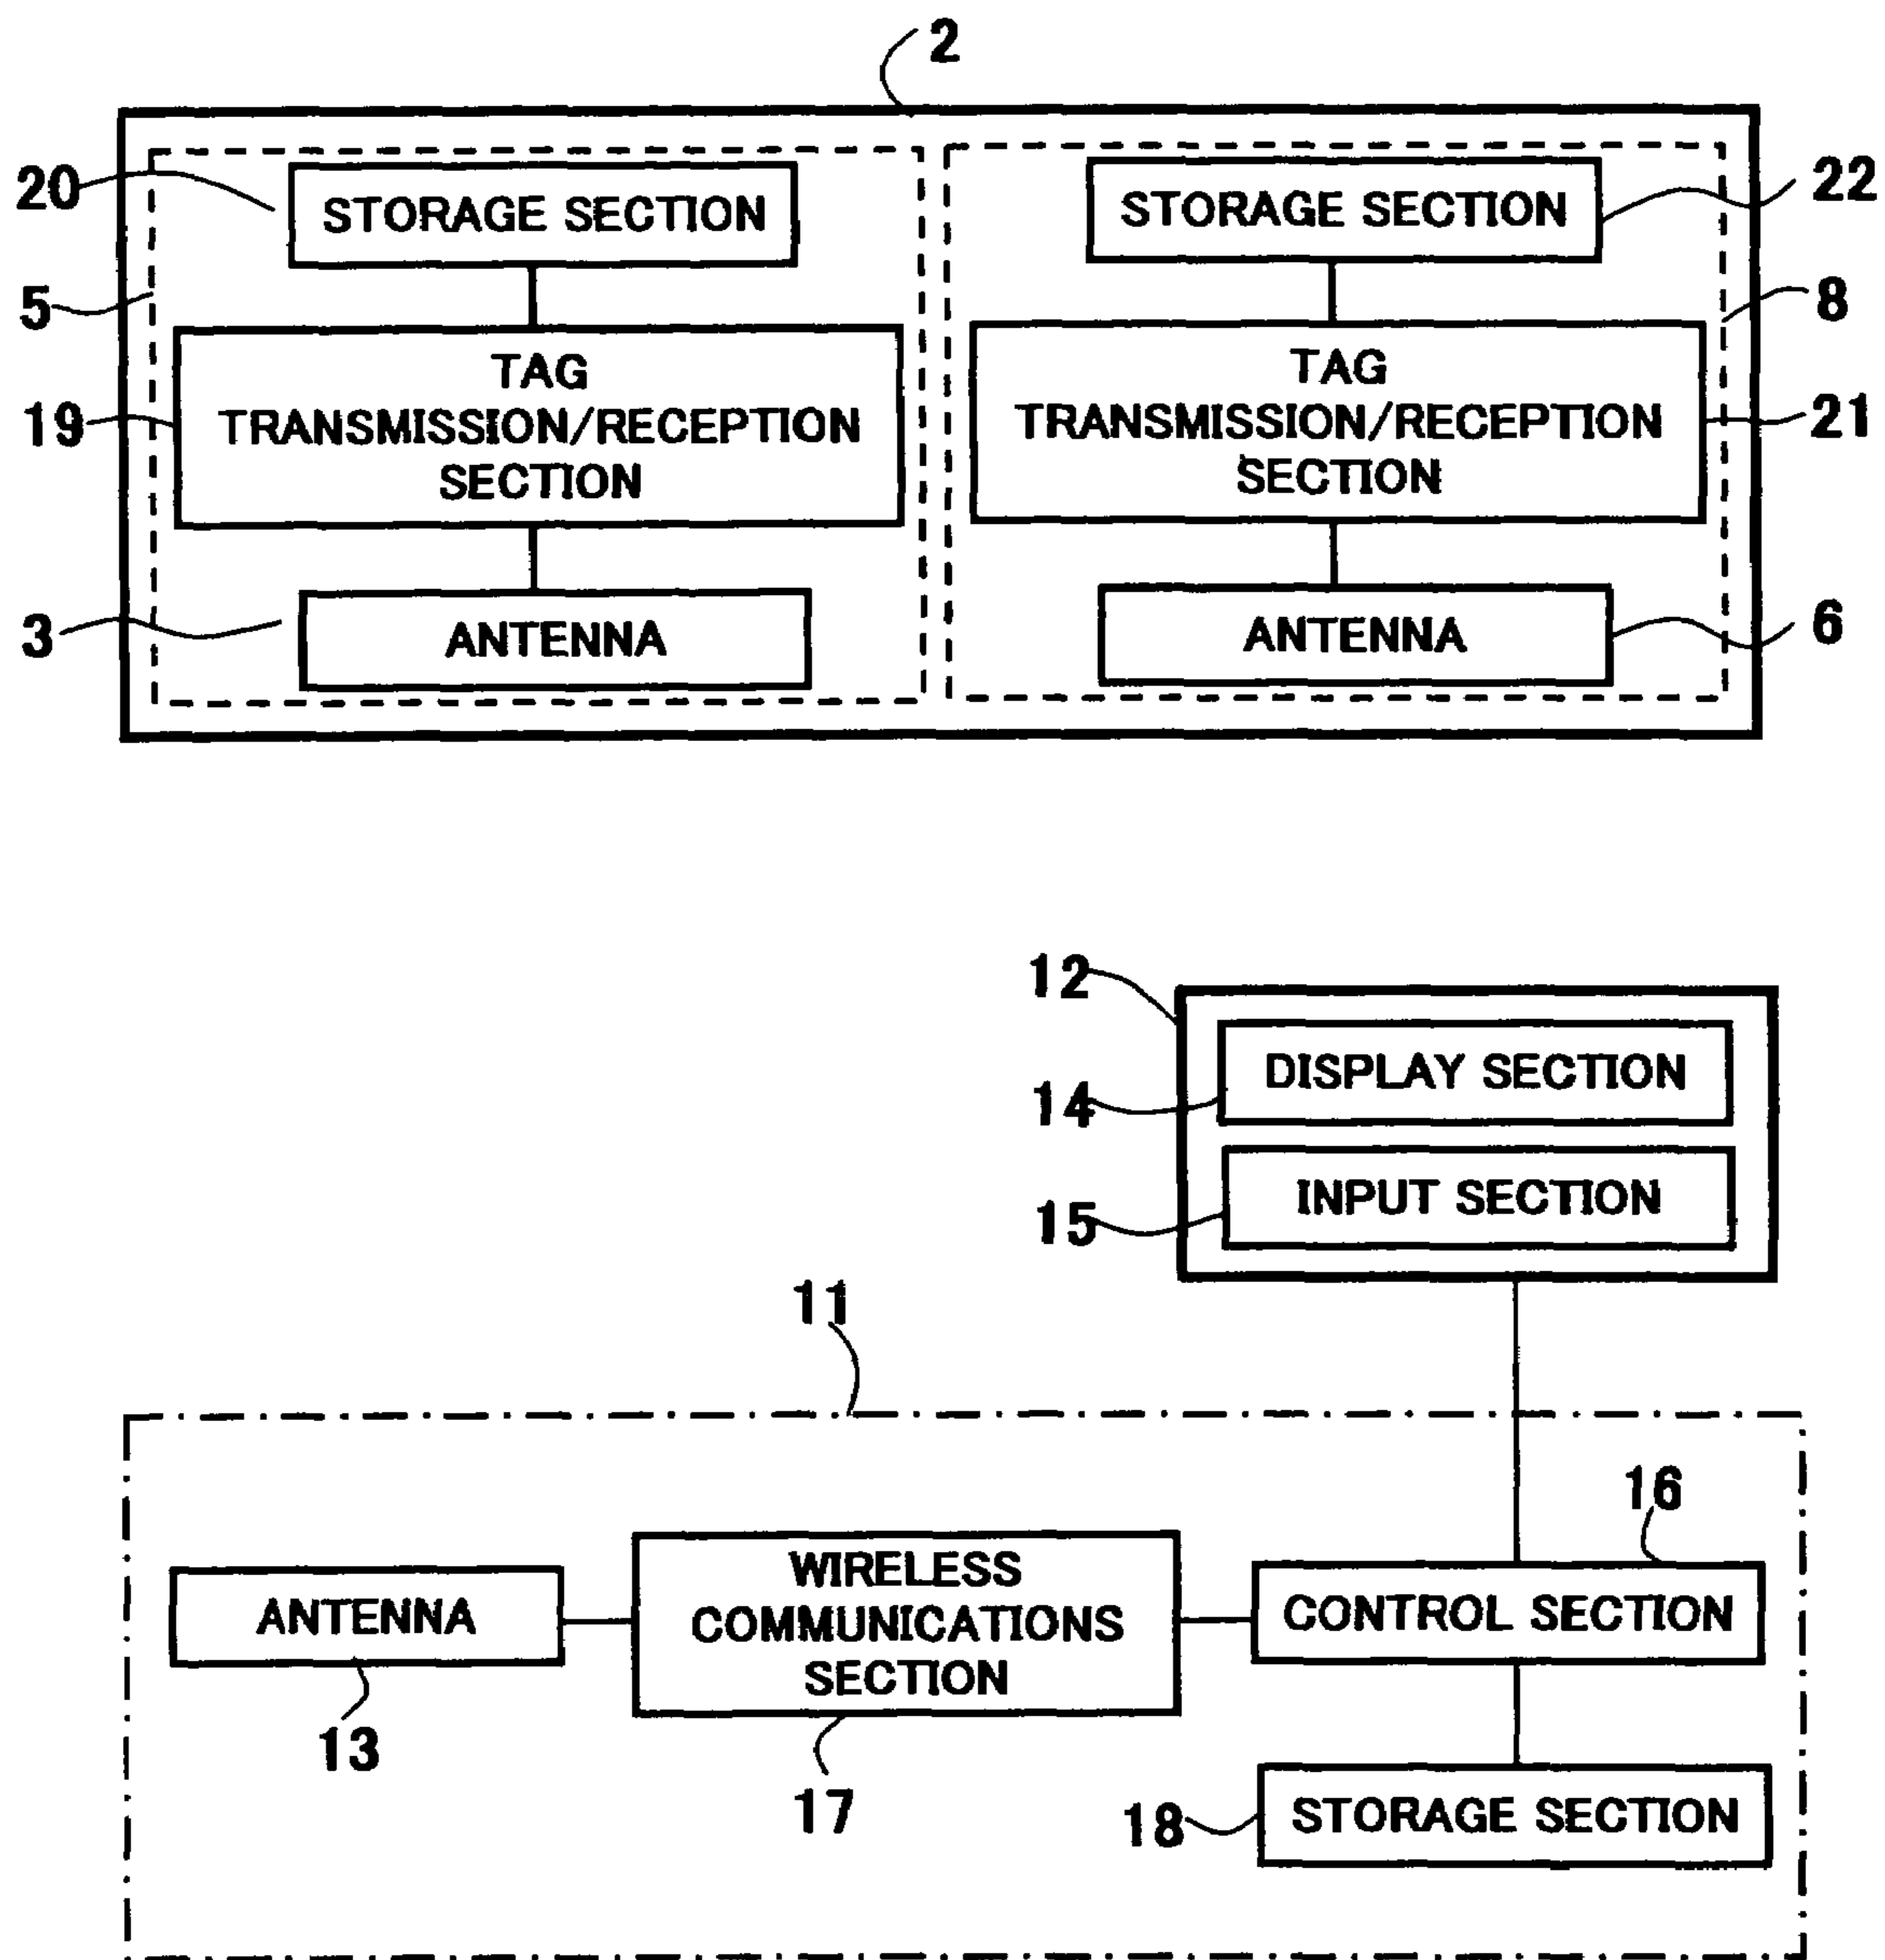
2

20 STORAGE SECTION

5

19 TAG TRANSMISSION/RECEPTION SECTION

3 ANTENNA

STORAGE SECTION 22

8

TAG TRANSMISSION/RECEPTION SECTION 21

ANTENNA 6

12

DISPLAY SECTION 14

INPUT SECTION 15

11

16

ANTENNA

13

WIRELESS COMMUNICATIONS SECTION

17

CONTROL SECTION

18 STORAGE SECTION